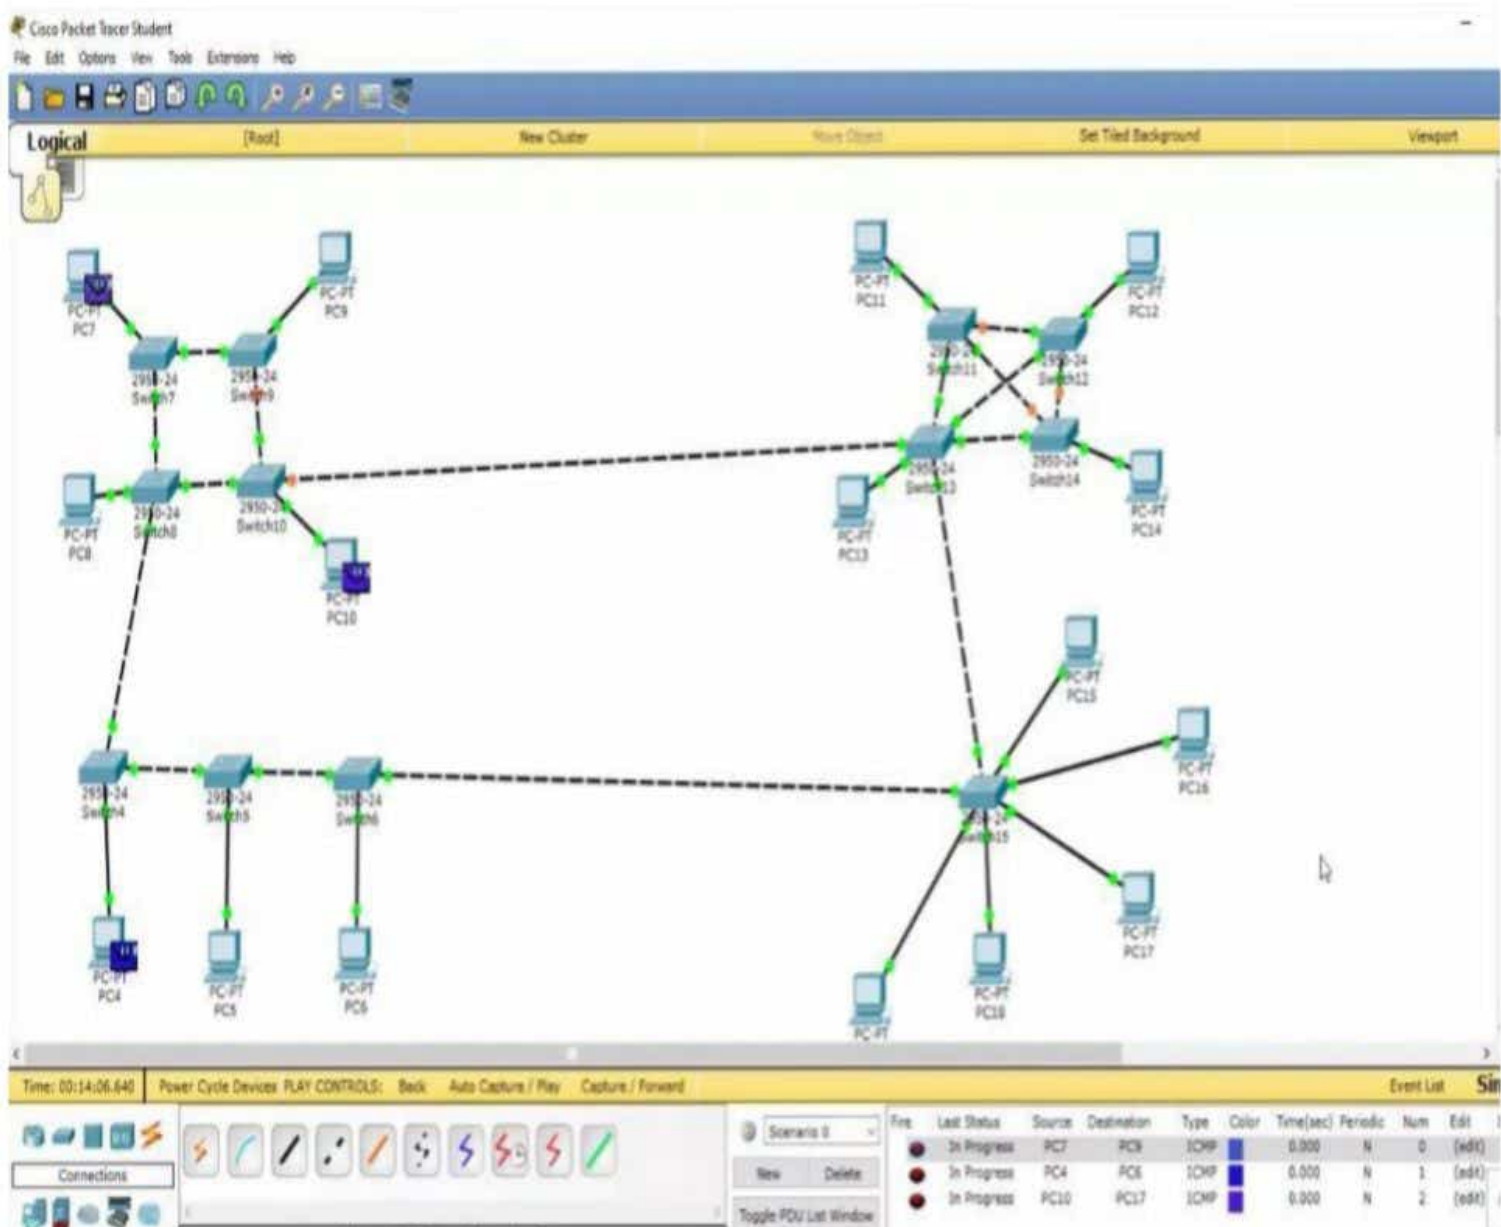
Cisco Packet Tracer Student

File Edit Options View Tools Extensions Help

Logical [Root] New Cluster Move Object Set Tiled Background Viewport

PC-PT PC7

PC-PT PC9

2950-24 Switch7

2950-24 Switch9

PC-PT PC8

2950-24 Switch8

2950-24 Switch10

PC-PT PC10

PC-PT PC11

PC-PT PC12

2950-24 Switch11

2950-24 Switch12

2950-24 Switch13

2950-24 Switch14

PC-PT PC13

PC-PT PC14

PC-PT PC15

PC-PT PC16

2950-24 Switch4

2950-24 Switch5

2950-24 Switch6

2950-24 Switch15

PC-PT PC17

PC-PT PC4

PC-PT PC5

PC-PT PC6

PC-PT

PC-PT PC18

Time: 00:14:06.640 Power Cycle Devices PLAY CONTROLS: Back Auto Capture / Play Capture / Forward Event List Sim

Connections

Scenario 0

New Delete

Toggle PDU List Window

| Fire | Last Status | Source | Destination | Type | Color | Time(sec) | Periodic | Num | Edit |
|---|---|---|---|---|---|---|---|---|---|
| | In Progress | PC7 | PC9 | ICMP | | 0.000 | N | 0 | (edit) |
| | In Progress | PC4 | PC6 | ICMP | | 0.000 | N | 1 | (edit) |
| | In Progress | PC10 | PC17 | ICMP | | 0.000 | N | 2 | (edit) |